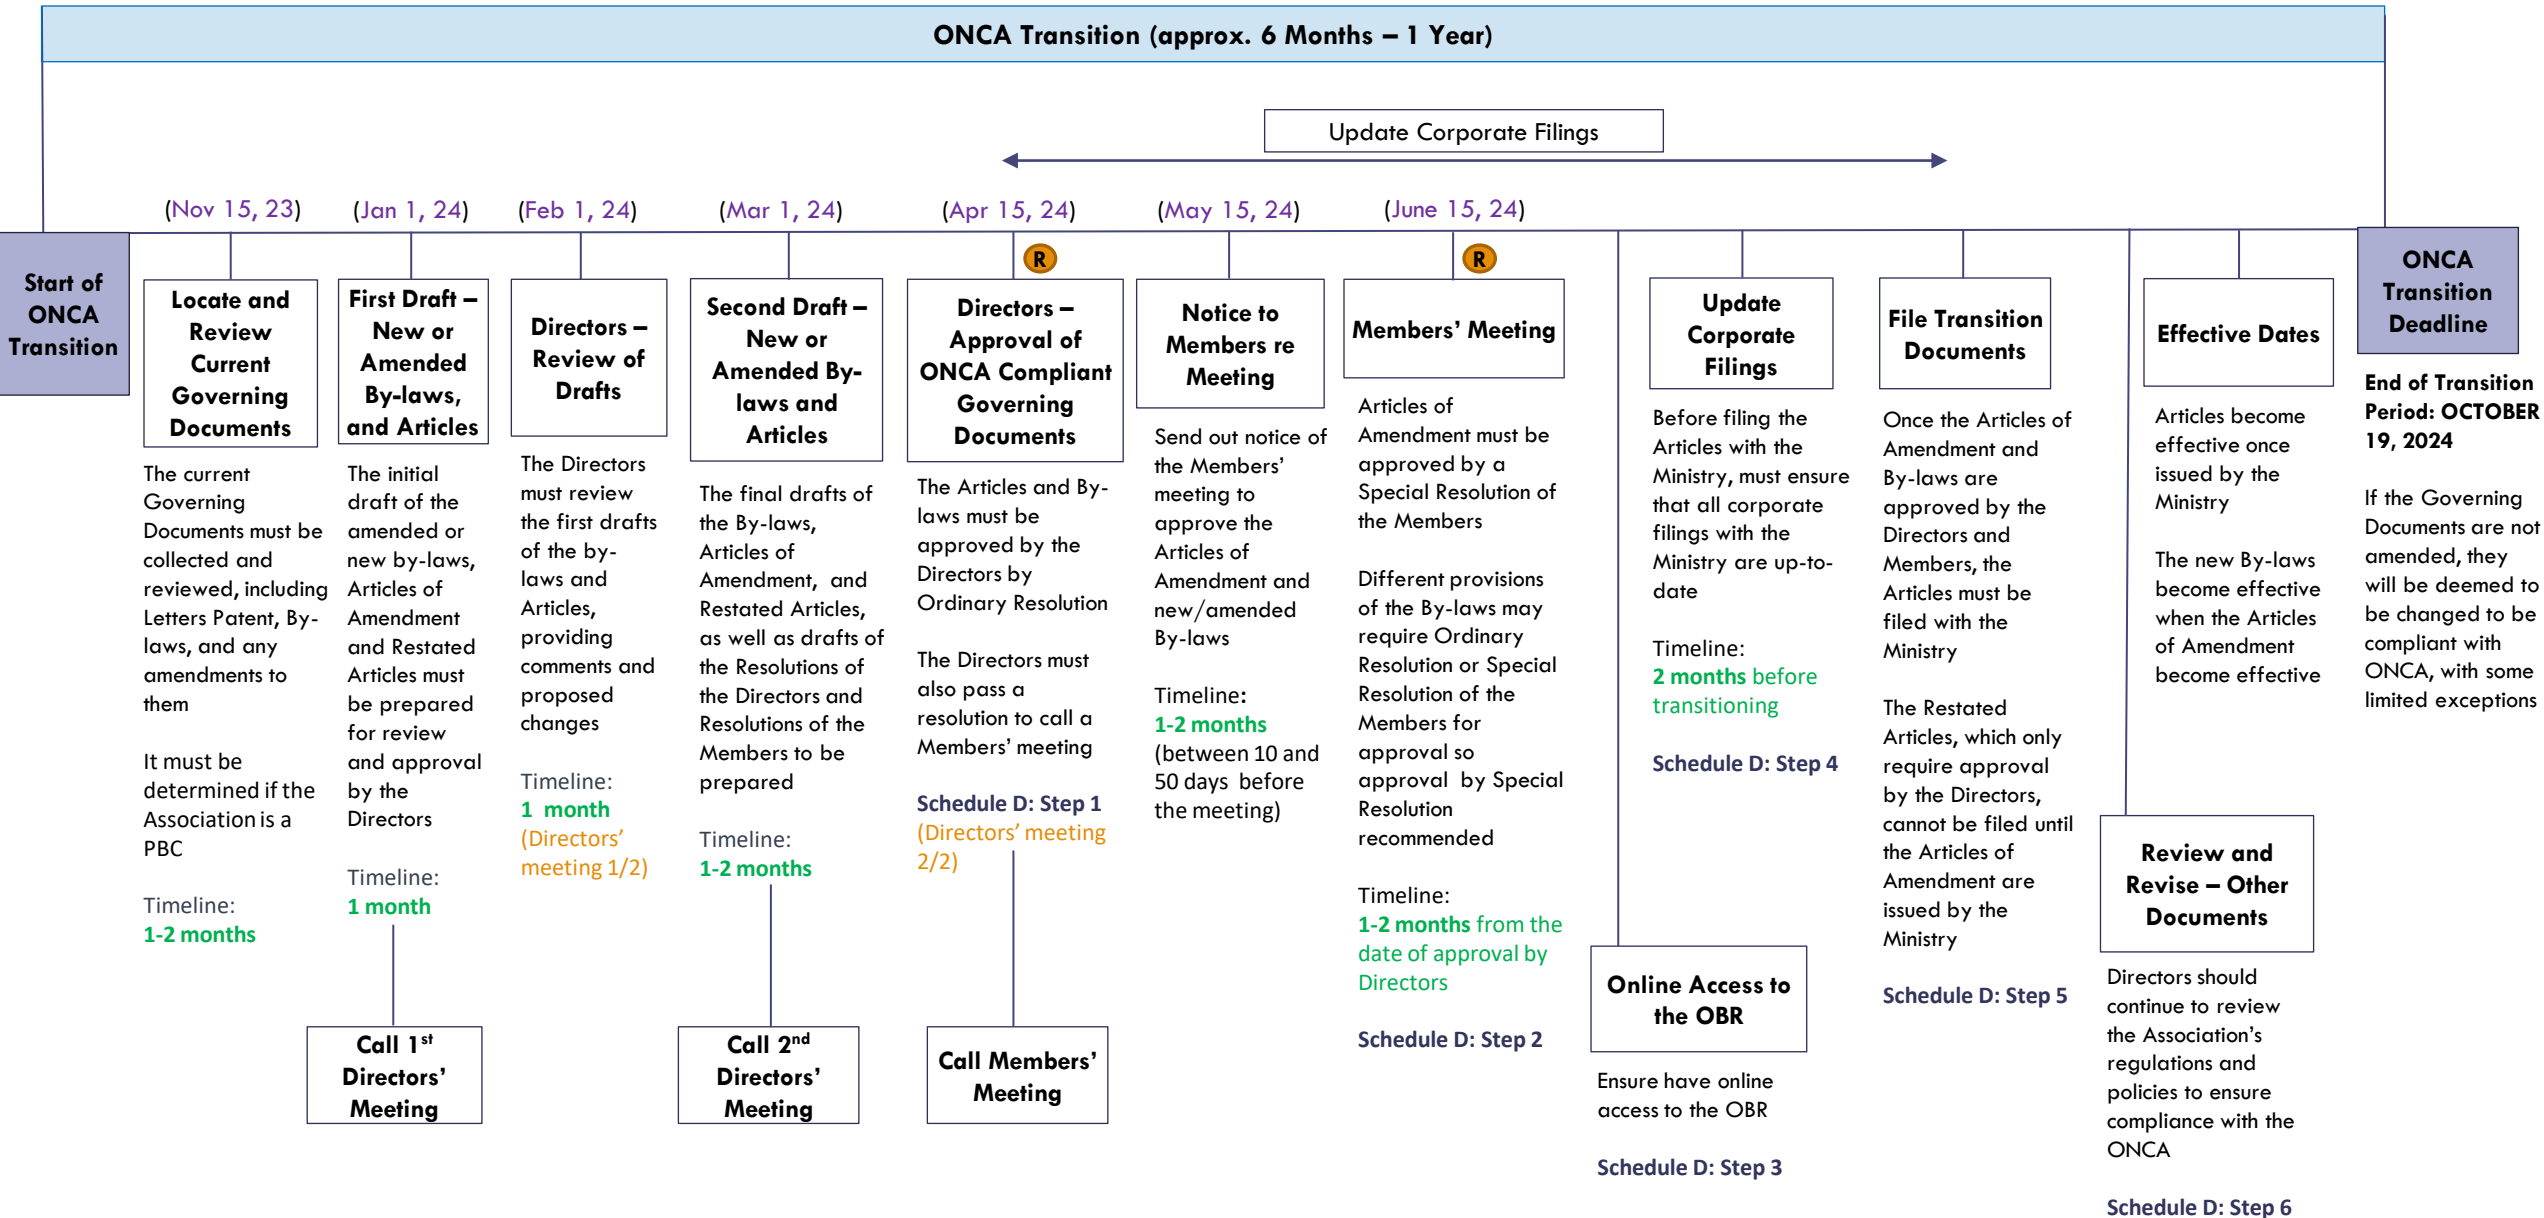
ONCA Transition (approx. 6 Months – 1 Year)

Update Corporate Filings

(Nov 15, 23) (Jan 1, 24) (Feb 1, 24) (Mar 1, 24) (Apr 15, 24) (May 15, 24) (June 15, 24)

Start of ONCA Transition

Locate and Review Current Governing Documents

The current Governing Documents must be collected and reviewed, including Letters Patent, By-laws, and any amendments to them

It must be determined if the Association is a PBC

Timeline:
1-2 months

First Draft – New or Amended By-laws, and Articles

The initial draft of the amended or new by-laws, Articles of Amendment and Restated Articles must be prepared for review and approval by the Directors

Timeline:
1 month

Call 1$^{st}$ Directors' Meeting

Directors – Review of Drafts

The Directors must review the first drafts of the by-laws and Articles, providing comments and proposed changes

Timeline:
1 month
(Directors' meeting 1/2)

Second Draft – New or Amended By-laws and Articles

The final drafts of the By-laws, Articles of Amendment, and Restated Articles, as well as drafts of the Resolutions of the Directors and Resolutions of the Members to be prepared

Timeline:
1-2 months

Call 2$^{nd}$ Directors' Meeting

R

Directors – Approval of ONCA Compliant Governing Documents

The Articles and By-laws must be approved by the Directors by Ordinary Resolution

The Directors must also pass a resolution to call a Members' meeting

Schedule D: Step 1
(Directors' meeting 2/2)

Call Members' Meeting

Notice to Members re Meeting

Send out notice of the Members' meeting to approve the Articles of Amendment and new/amended By-laws

Timeline:
1-2 months
(between 10 and 50 days before the meeting)

R

Members' Meeting

Articles of Amendment must be approved by a Special Resolution of the Members

Different provisions of the By-laws may require Ordinary Resolution or Special Resolution of the Members for approval so approval by Special Resolution recommended

Timeline:
1-2 months from the date of approval by Directors

Schedule D: Step 2

Update Corporate Filings

Before filing the Articles with the Ministry, must ensure that all corporate filings with the Ministry are up-to-date

Timeline:
2 months before transitioning

Schedule D: Step 4

Online Access to the OBR

Ensure have online access to the OBR

Schedule D: Step 3

File Transition Documents

Once the Articles of Amendment and By-laws are approved by the Directors and Members, the Articles must be filed with the Ministry

The Restated Articles, which only require approval by the Directors, cannot be filed until the Articles of Amendment are issued by the Ministry

Schedule D: Step 5

Effective Dates

Articles become effective once issued by the Ministry

The new By-laws become effective when the Articles of Amendment become effective

Review and Revise – Other Documents

Directors should continue to review the Association's regulations and policies to ensure compliance with the ONCA

Schedule D: Step 6

ONCA Transition Deadline

End of Transition Period: OCTOBER 19, 2024

If the Governing Documents are not amended, they will be deemed to be changed to be compliant with ONCA, with some limited exceptions